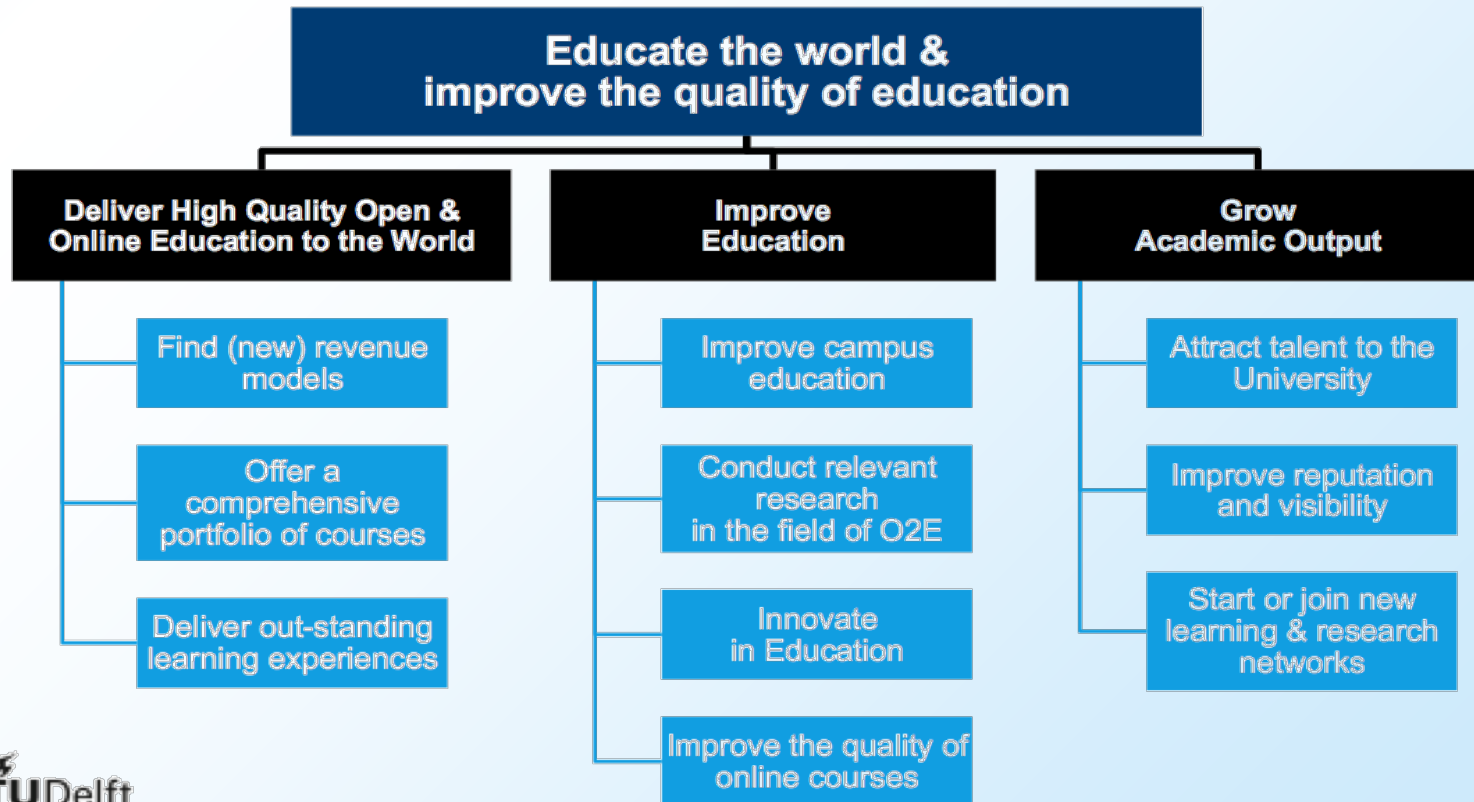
Educate the world & improve the quality of education

Deliver High Quality Open & Online Education to the World

Find (new) revenue models

Offer a comprehensive portfolio of courses

Deliver out-standing learning experiences

Improve Education

Improve campus education

Conduct relevant research in the field of O2E

Innovate in Education

Improve the quality of online courses

Grow Academic Output

Attract talent to the University

Improve reputation and visibility

Start or join new learning & research networks

TUDelft